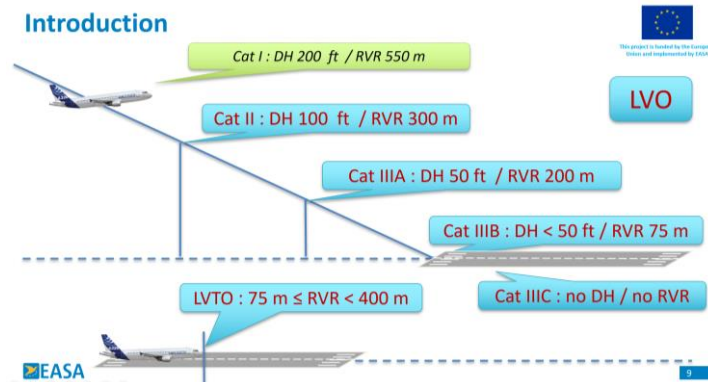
Introduction

This project is funded by the Europ Union and implemented by EASA

Cat I : DH 200 ft / RVR 550 m

LVO

Cat II : DH 100 ft / RVR 300 m

Cat IIIA : DH 50 ft / RVR 200 m

Cat IIIB : DH < 50 ft / RVR 75 m

LVTO : 75 m ≤ RVR < 400 m

Cat IIIC : no DH / no RVR

EASA

9